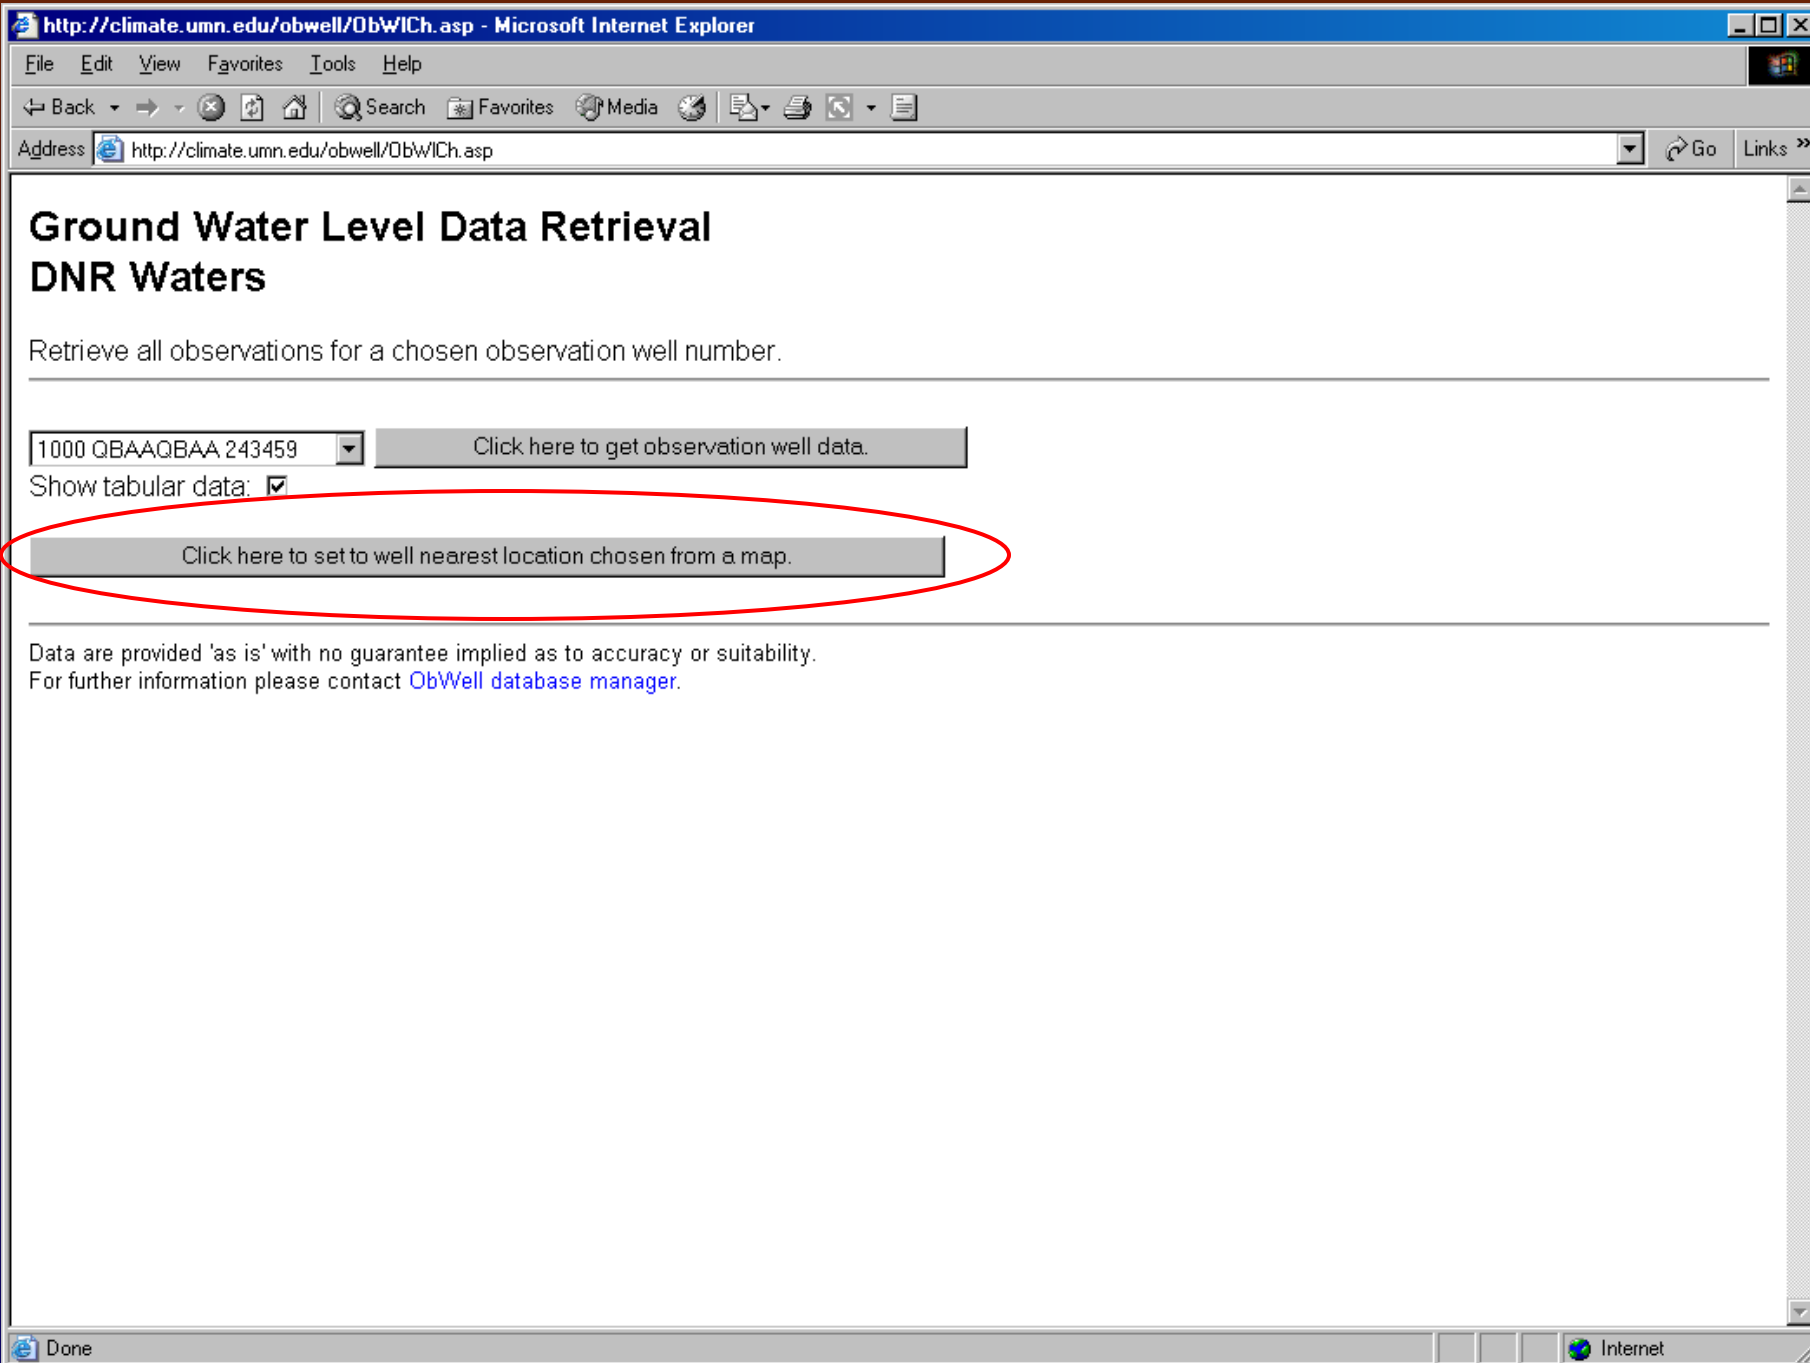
http://climate.umn.edu/obwell/ObWICh.asp - Microsoft Internet Explorer

File Edit View Favorites Tools Help

Back Search Favorites Media

Address http://climate.umn.edu/obwell/ObWICh.asp Go Links »

Ground Water Level Data Retrieval
DNR Waters

Retrieve all observations for a chosen observation well number.

1000 QBAAQBAA 243459 Click here to get observation well data.

Show tabular data: ☑

Click here to set to well nearest location chosen from a map.

Data are provided 'as is' with no guarantee implied as to accuracy or suitability.
For further information please contact ObWell database manager.

Done Internet